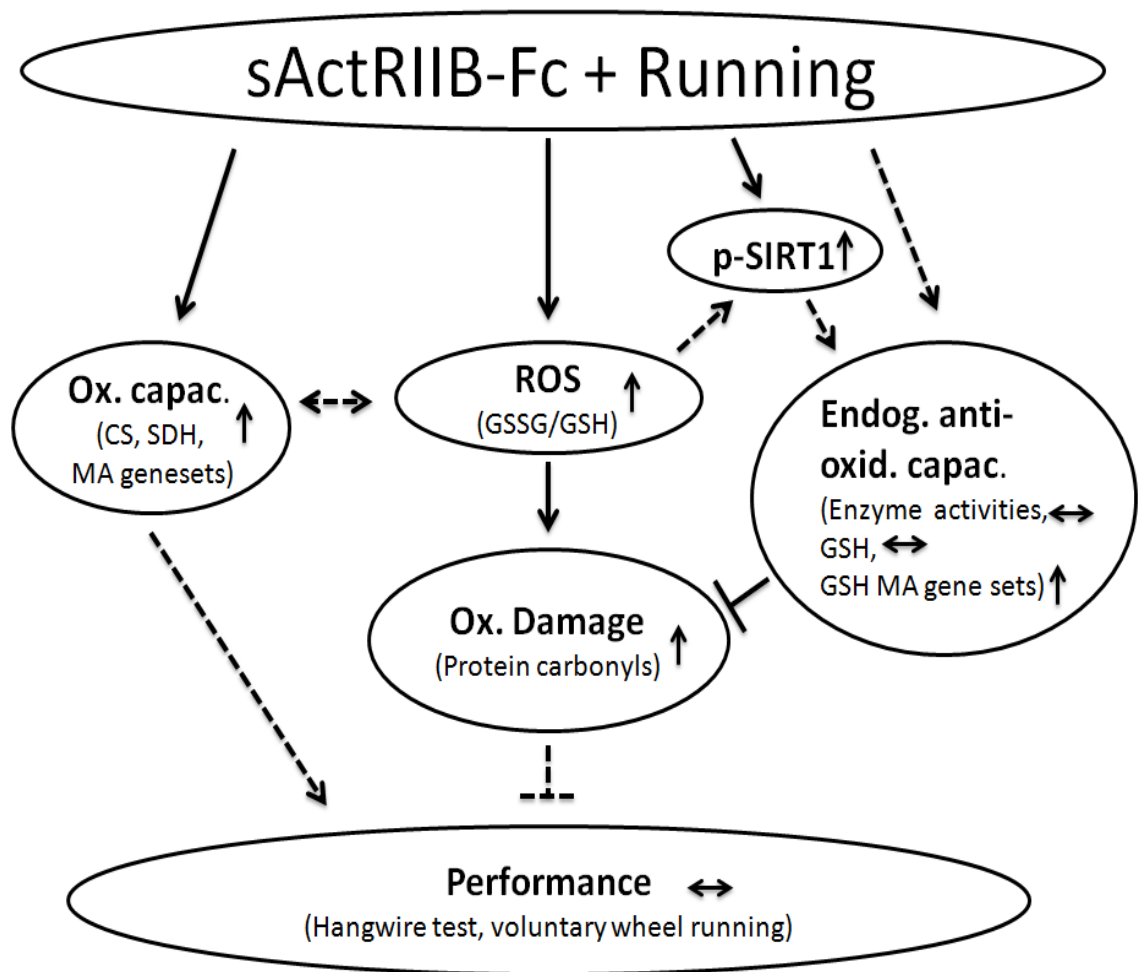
sActRIIB-Fc + Running

p-SIRT1↑

Ox. capac. ↑
(CS, SDH, MA genesets)

ROS ↑
(GSSG/GSH)

Endog. anti-oxid. capac.
(Enzyme activities, ↔
GSH, ↔
GSH MA gene sets) ↑

Ox. Damage ↑
(Protein carbonyls)

Performance ↔
(Hangwire test, voluntary wheel running)